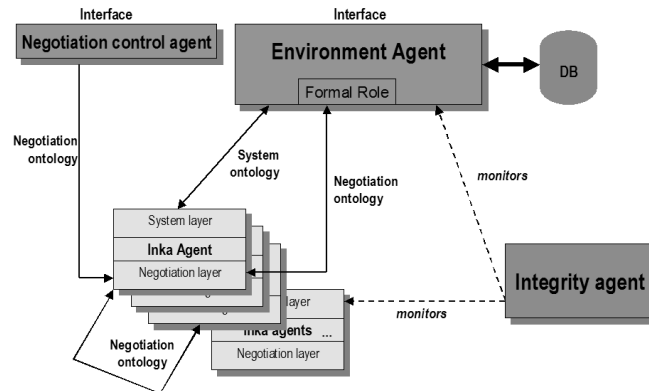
Interface

Negotiation control agent

Interface

Environment Agent

Formal Role

DB

Negotiation ontology

System ontology

Negotiation ontology

monitors

System layer

Inka Agent

Negotiation layer

layer

Inka agents ...

Negotiation layer

monitors

Integrity agent

Negotiation ontology